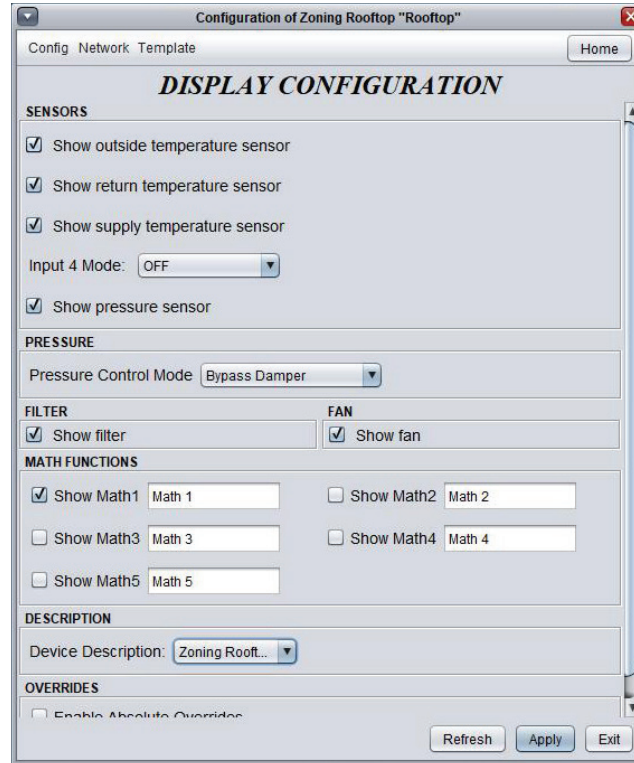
Configuration of Zoning Rooftop "Rooftop"

Config Network Template

Home

DISPLAY CONFIGURATION

SENSORS

Show outside temperature sensor

Show return temperature sensor

Show supply temperature sensor

Input 4 Mode: OFF

Show pressure sensor

PRESSURE

Pressure Control Mode Bypass Damper

FILTER

Show filter

FAN

Show fan

MATH FUNCTIONS

Show Math1 Math 1

Show Math2 Math 2

Show Math3 Math 3

Show Math4 Math 4

Show Math5 Math 5

DESCRIPTION

Device Description: Zoning Rooft...

OVERRIDES

Enable Absolute Overrides

Refresh Apply Exit